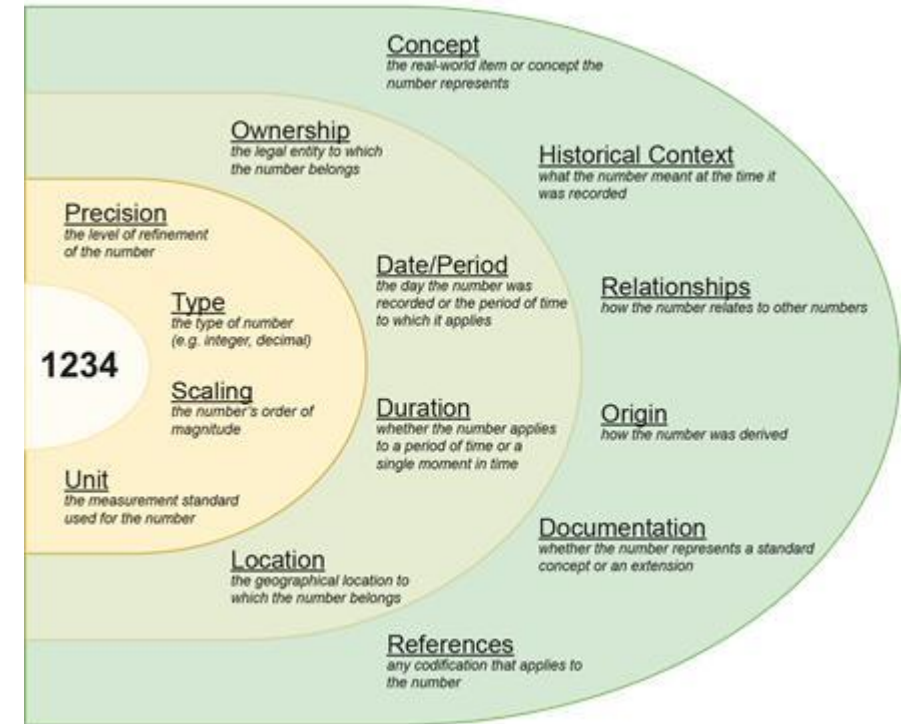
Concept
the real-world item or concept the number represents

Ownership
the legal entity to which the number belongs

Historical Context
what the number meant at the time it was recorded

Precision
the level of refinement of the number

Date/Period
the day the number was recorded or the period of time to which it applies

Relationships
how the number relates to other numbers

Type
the type of number (e.g. integer, decimal)

1234

Scaling
the number's order of magnitude

Duration
whether the number applies to a period of time or a single moment in time

Origin
how the number was derived

Unit
the measurement standard used for the number

Documentation
whether the number represents a standard concept or an extension

Location
the geographical location to which the number belongs

References
any codification that applies to the number